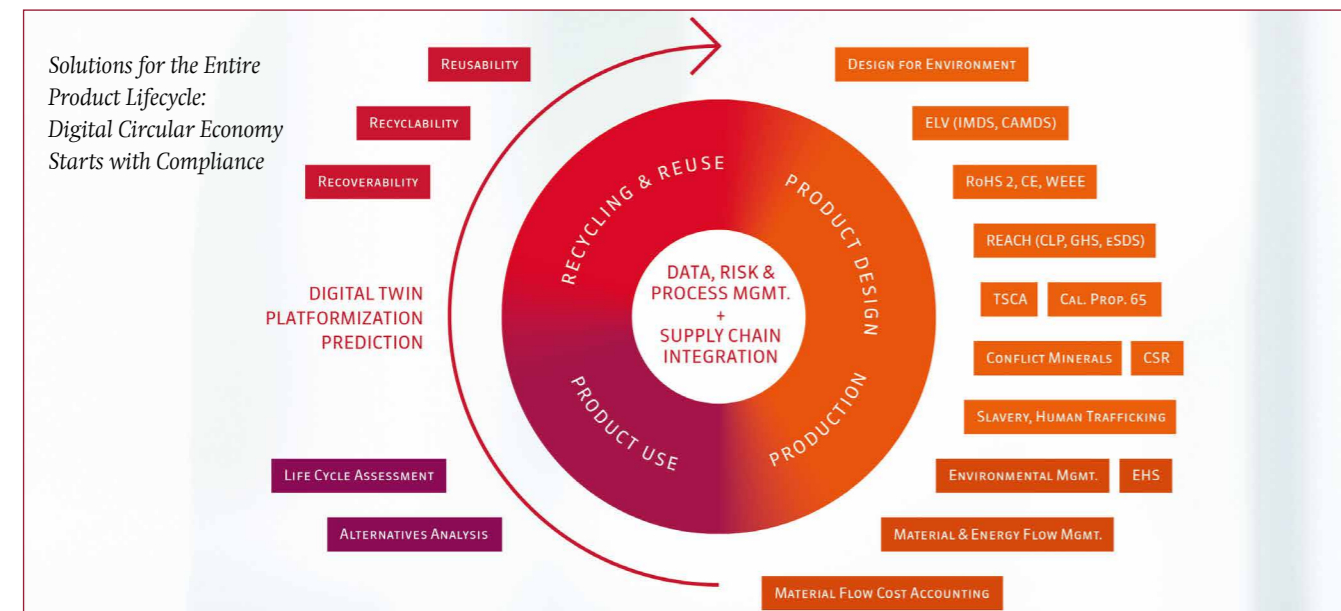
Solutions for the Entire Product Lifecycle: Digital Circular Economy Starts with Compliance

Reusability

Recyclability

Recoverability

DIGITAL TWIN
PLATFORMIZATION
PREDICTION

Life Cycle Assessment

Alternatives Analysis

RECYCLING & REUSE

PRODUCT DESIGN

PRODUCT USE

PRODUCTION

DATA, RISK & PROCESS MGMT. + SUPPLY CHAIN INTEGRATION

Design for Environment

ELV (IMDS, CAMDS)

RoHS 2, CE, WEEE

REACH (CLP, GHS, eSDS)

TSCA

Cal. Prop. 65

Conflict Minerals

CSR

Slavery, Human Trafficking

Environmental Mgmt.

EHS

Material & Energy Flow Mgmt.

Material Flow Cost Accounting